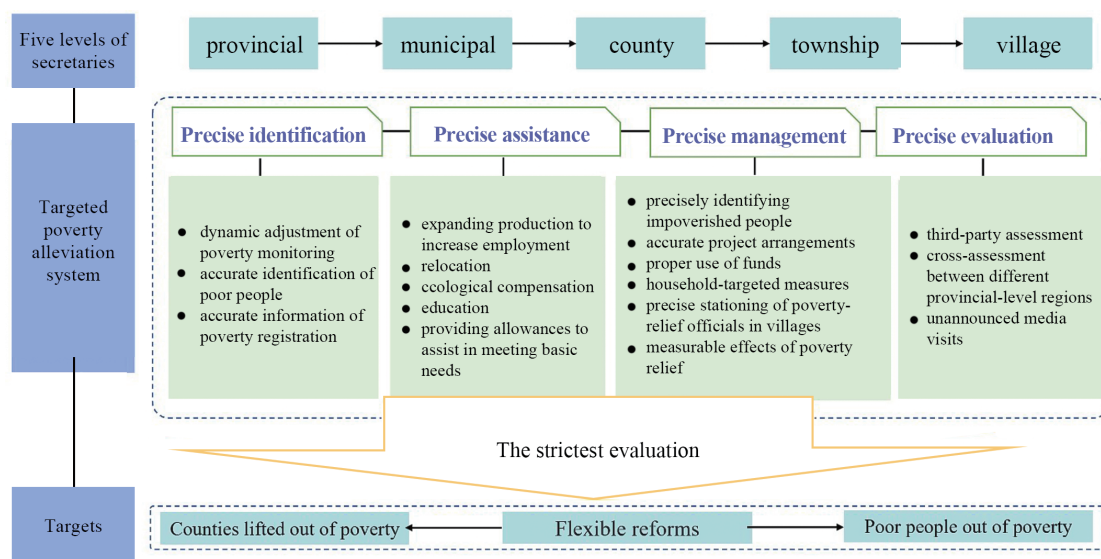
Five levels of secretaries

provincial

municipal

county

township

village

Targeted poverty alleviation system

Precise identification

Precise assistance

Precise management

Precise evaluation

- dynamic adjustment of poverty monitoring
- accurate identification of poor people
- accurate information of poverty registration

- expanding production to increase employment
- relocation
- ecological compensation
- education
- providing allowances to assist in meeting basic needs

- precisely identifying impoverished people
- accurate project arrangements
- proper use of funds
- household-targeted measures
- precise stationing of poverty-relief officials in villages
- measurable effects of poverty relief

- third-party assessment
- cross-assessment between different provincial-level regions
- unannounced media visits

The strictest evaluation

Targets

Counties lifted out of poverty

Flexible reforms

Poor people out of poverty